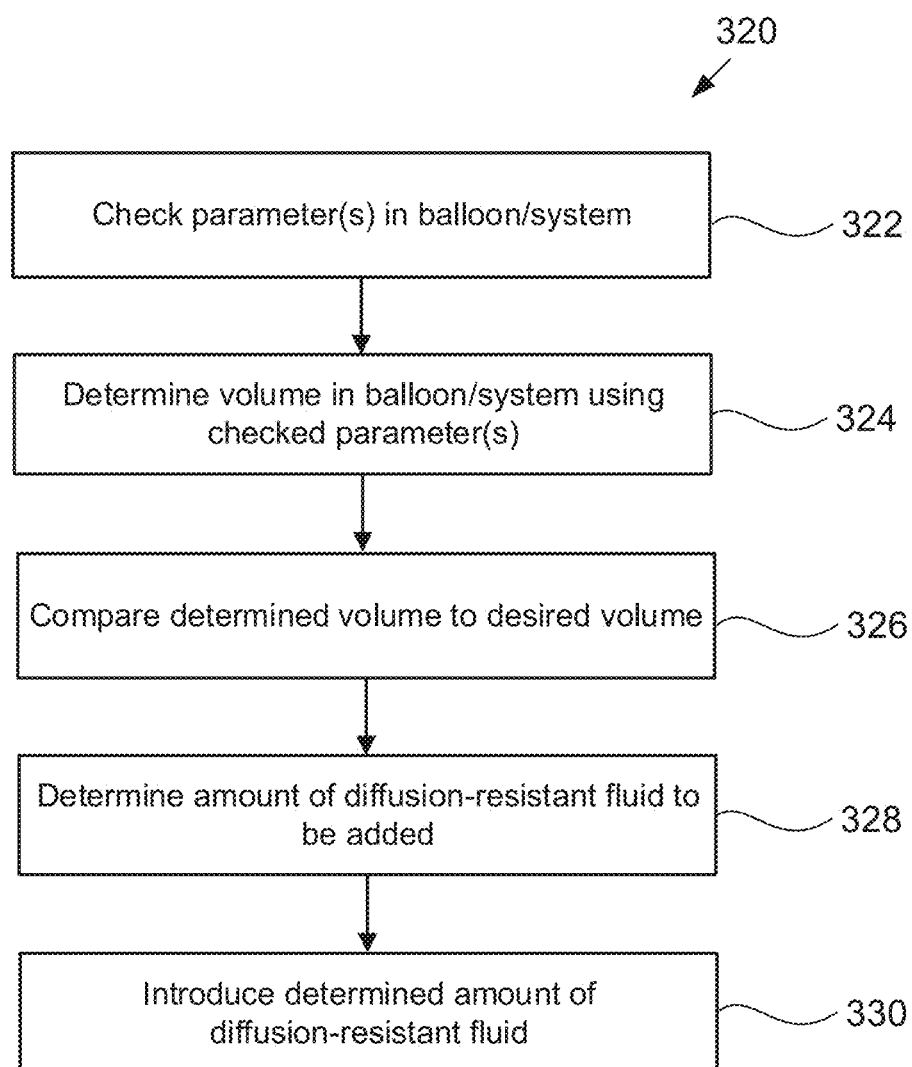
320

Check parameter(s) in balloon/system

322

Determine volume in balloon/system using checked parameter(s)

324

Compare determined volume to desired volume

326

Determine amount of diffusion-resistant fluid to be added

328

Introduce determined amount of diffusion-resistant fluid

330